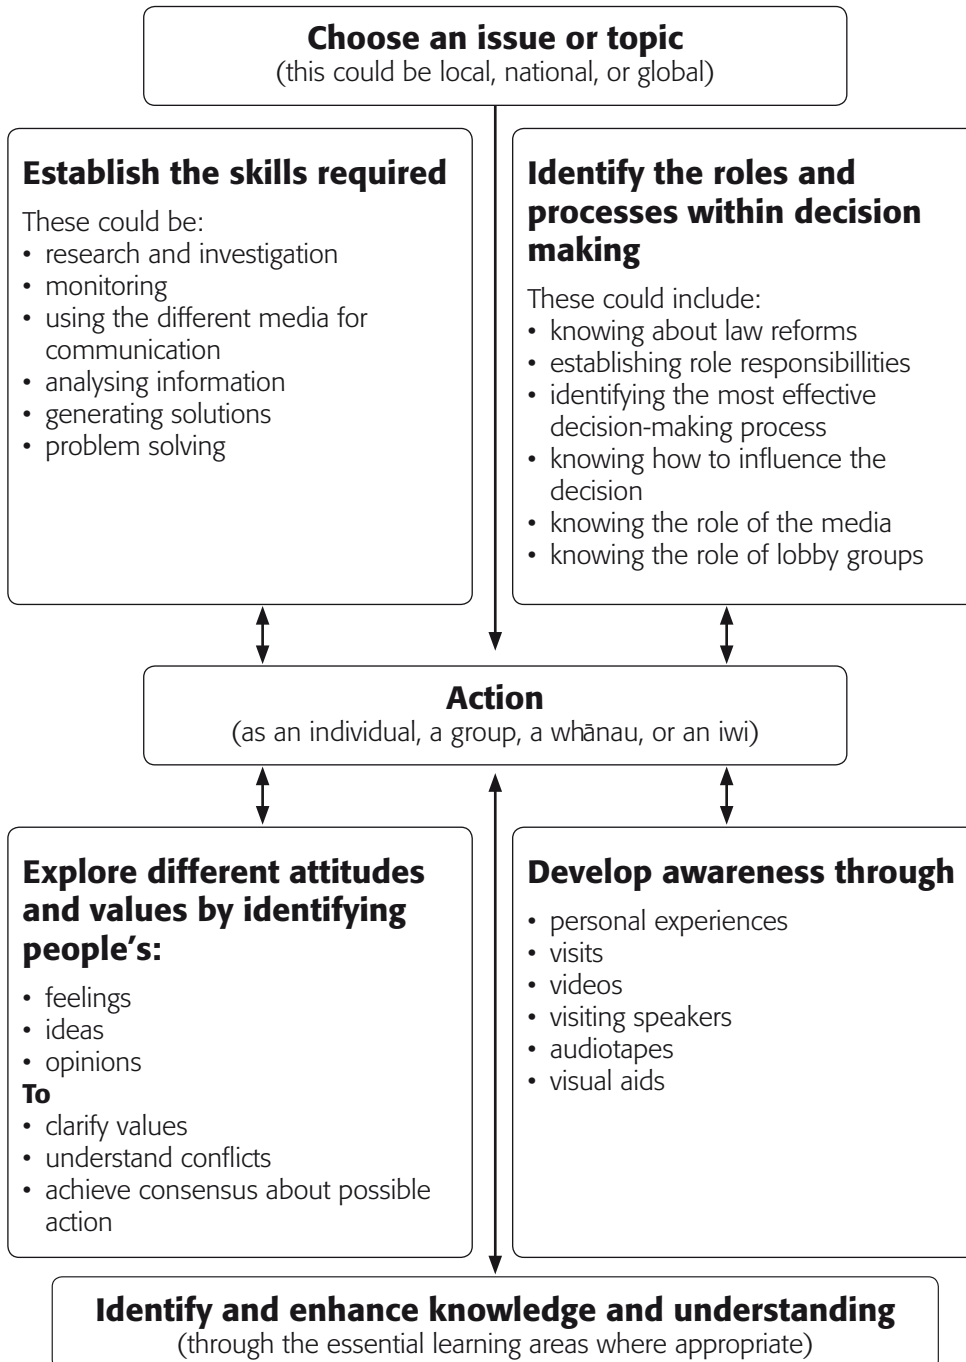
**Choose an issue or topic**
(this could be local, national, or global)

**Establish the skills required**

These could be:
- research and investigation
- monitoring
- using the different media for communication
- analysing information
- generating solutions
- problem solving

**Identify the roles and processes within decision making**

These could include:
- knowing about law reforms
- establishing role responsibillities
- identifying the most effective decision-making process
- knowing how to influence the decision
- knowing the role of the media
- knowing the role of lobby groups

**Action**
(as an individual, a group, a whānau, or an iwi)

**Explore different attitudes and values by identifying people's:**
- feelings
- ideas
- opinions

**To**
- clarify values
- understand conflicts
- achieve consensus about possible action

**Develop awareness through**
- personal experiences
- visits
- videos
- visiting speakers
- audiotapes
- visual aids

**Identify and enhance knowledge and understanding**
(through the essential learning areas where appropriate)